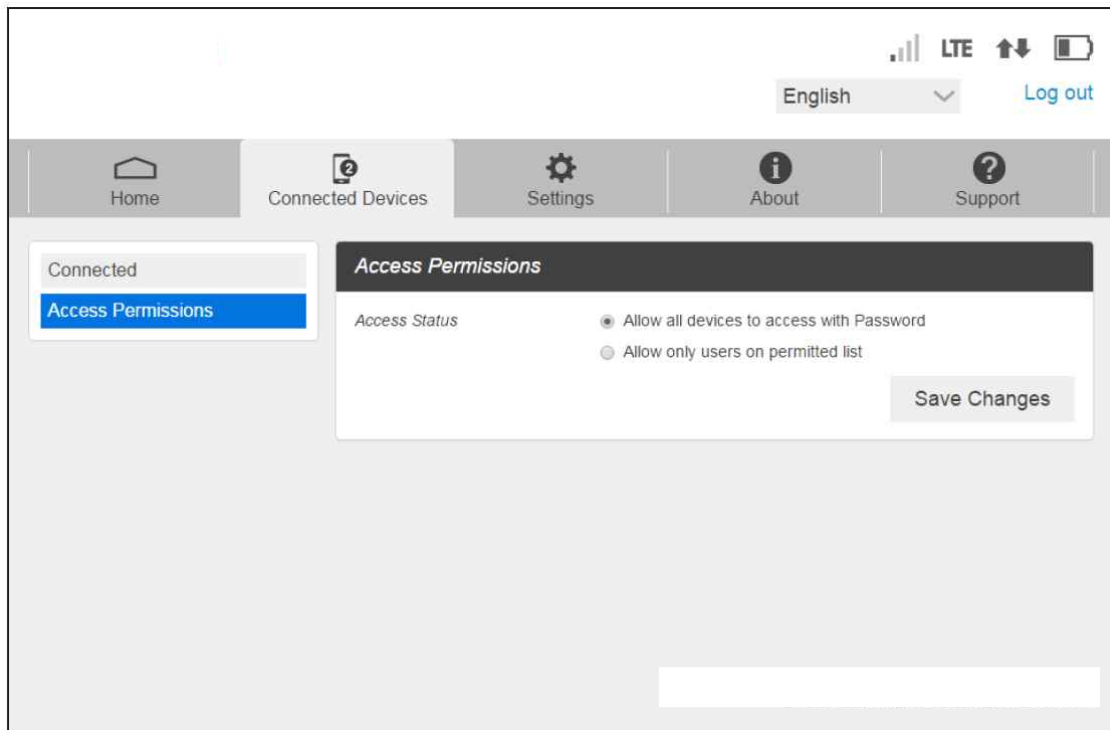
LTE

English

Log out

Home

2

Connected Devices

Settings

About

Support

Connected

Access Permissions

Access Permissions

Access Status

Allow all devices to access with Password

Allow only users on permitted list

Save Changes